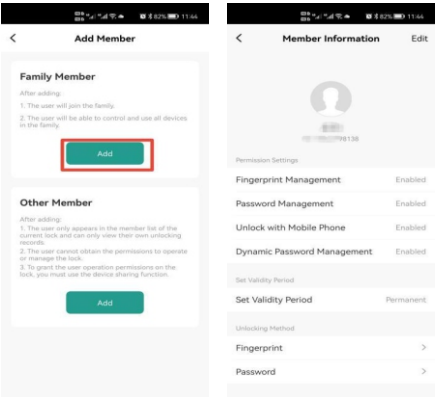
82% 11:46

<

Add Member

Family Member

After adding:

1. The user will join the family.

2. The user will be able to control and use all devices in the family.

Add

Other Member

After adding:
1. The user only appears in the member list of the current lock and can only view their own unlocking records.
2. The user cannot obtain the permissions to operate or manage the lock.
3. To grant the user operation permissions on the lock, you must use the device sharing function.

Add

82% 11:46

<

Member Information

Edit

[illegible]78138

Permission Settings

Fingerprint Management Enabled

Password Management Enabled

Unlock with Mobile Phone Enabled

Dynamic Password Management Enabled

Set Validity Period

Set Validity Period Permanent

Unlocking Method

Fingerprint >

Password >